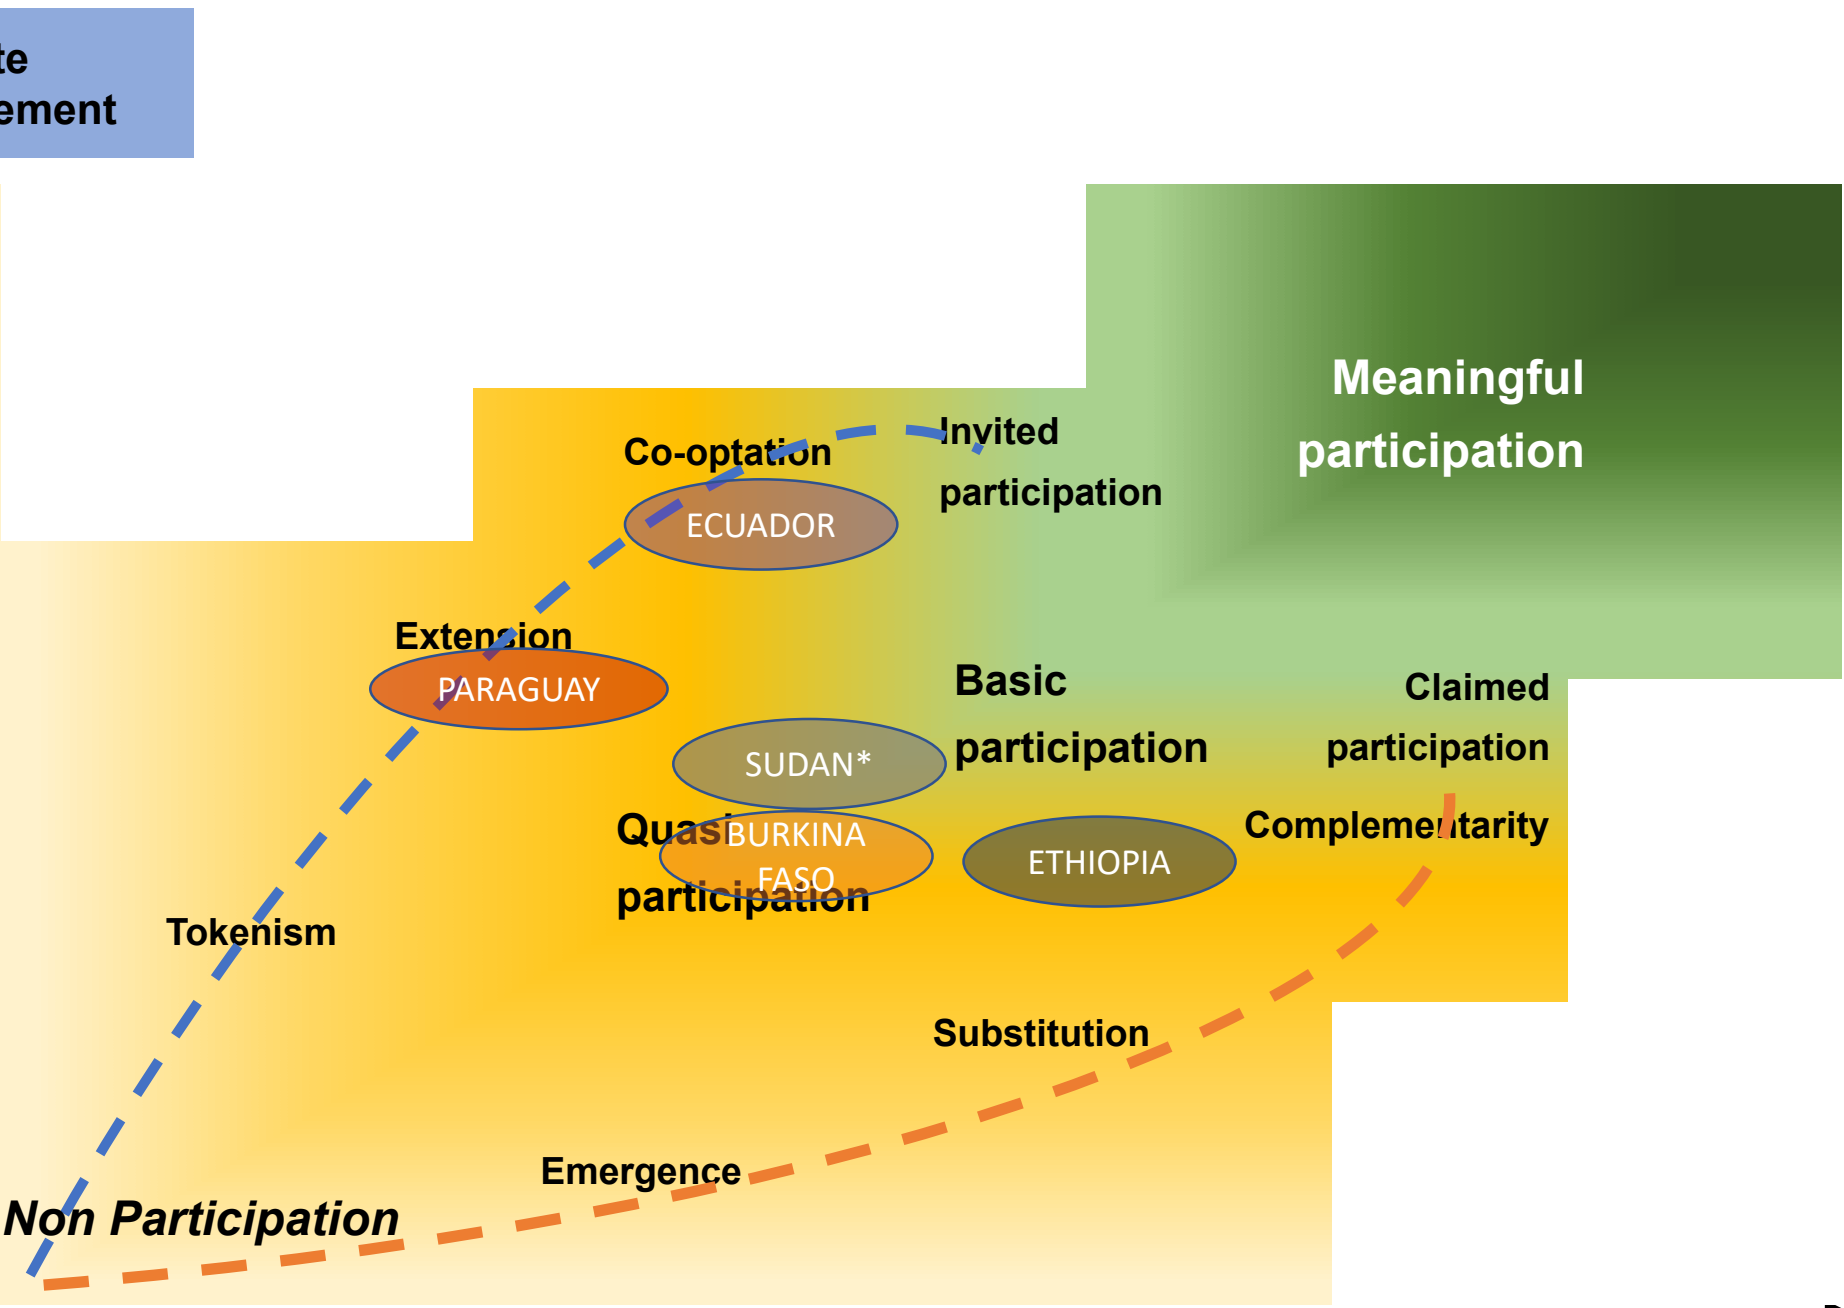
te
ement

Meaningful participation

Co-optation

Invited participation

ECUADOR

Extension

PARAGUAY

Basic participation

Claimed participation

SUDAN*

Quasi participation

BURKINA FASO

ETHIOPIA

Complementarity

Tokenism

Substitution

Emergence

Non Participation